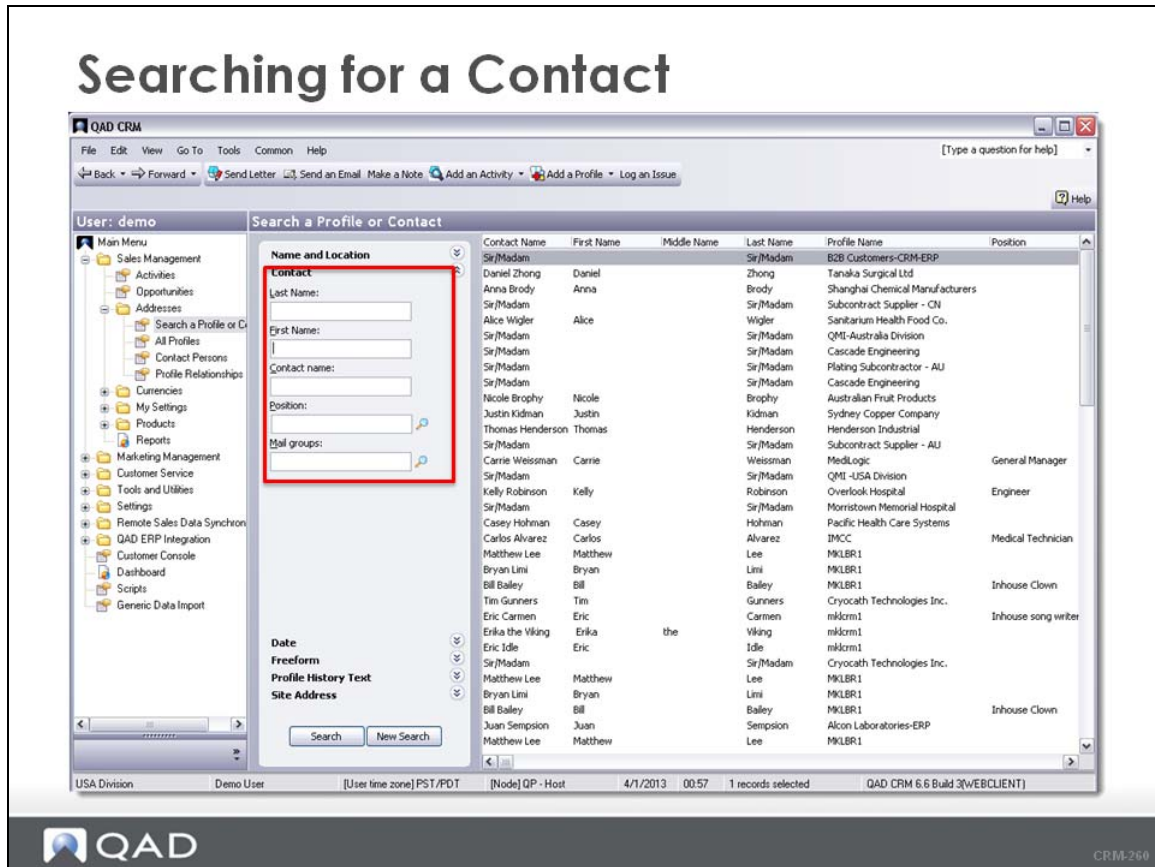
Searching for a Contact

QAD CRM

File Edit View Go To Tools Common Help

[Type a question for help]

Back Forward Send Letter Send an Email Make a Note Add an Activity Add a Profile Log an Issue

Help

User: demo

Search a Profile or Contact

Main Menu
Sales Management
Activities
Opportunities
Addresses
Search a Profile or C
All Profiles
Contact Persons
Profile Relationships
Currencies
My Settings
Products
Reports
Marketing Management
Customer Service
Tools and Utilities
Settings
Remote Sales Data Synchron
QAD ERP Integration
Customer Console
Dashboard
Scripts
Generic Data Import

Name and Location
Contact
Last Name:
First Name:
Contact name:
Position:
Mail groups:

Date
Freeform
Profile History Text
Site Address

Search New Search

| Contact Name | First Name | Middle Name | Last Name | Profile Name | Position |
|---|---|---|---|---|---|
| Sir/Madam | | | Sir/Madam | B2B Customers-CRM-ERP | |
| Daniel Zhong | Daniel | | Zhong | Tanaka Surgical Ltd | |
| Anna Brody | Anna | | Brody | Shanghai Chemical Manufacturers | |
| Sir/Madam | | | Sir/Madam | Subcontract Supplier - CN | |
| Alice Wigler | Alice | | Wigler | Sanitarium Health Food Co. | |
| Sir/Madam | | | Sir/Madam | QMI-Australia Division | |
| Sir/Madam | | | Sir/Madam | Cascade Engineering | |
| Sir/Madam | | | Sir/Madam | Plating Subcontractor - AU | |
| Sir/Madam | | | Sir/Madam | Cascade Engineering | |
| Nicole Brophy | Nicole | | Brophy | Australian Fruit Products | |
| Justin Kidman | Justin | | Kidman | Sydney Copper Company | |
| Thomas Henderson | Thomas | | Henderson | Henderson Industrial | |
| Sir/Madam | | | Sir/Madam | Subcontract Supplier - AU | |
| Carrie Weissman | Carrie | | Weissman | MediLogic | General Manager |
| Sir/Madam | | | Sir/Madam | QMI -USA Division | |
| Kelly Robinson | Kelly | | Robinson | Overlook Hospital | Engineer |
| Sir/Madam | | | Sir/Madam | Morristown Memorial Hospital | |
| Casey Hohman | Casey | | Hohman | Pacific Health Care Systems | |
| Carlos Alvarez | Carlos | | Alvarez | IMCC | Medical Technician |
| Matthew Lee | Matthew | | Lee | MKLBR1 | |
| Bryan Limi | Bryan | | Limi | MKLBR1 | |
| Bill Bailey | Bill | | Bailey | MKLBR1 | Inhouse Clown |
| Tim Gunners | Tim | | Gunners | Cryocath Technologies Inc. | |
| Eric Carmen | Eric | | Carmen | mklcrm1 | Inhouse song writer |
| Erika the Viking | Erika | the | Viking | mklcrm1 | |
| Eric Idle | Eric | | Idle | mklcrm1 | |
| Sir/Madam | | | Sir/Madam | Cryocath Technologies Inc. | |
| Matthew Lee | Matthew | | Lee | MKLBR1 | |
| Bryan Limi | Bryan | | Limi | MKLBR1 | |
| Bill Bailey | Bill | | Bailey | MKLBR1 | Inhouse Clown |
| Juan Sempsion | Juan | | Sempsion | Alcon Laboratories-ERP | |
| Matthew Lee | Matthew | | Lee | MKLBR1 | |

USA Division Demo User [User time zone] PST/PDT [Node] QP - Host 4/1/2013 00:57 1 records selected QAD CRM 6.6 Build 3(WEBCLIENT)

QAD

CRM-260